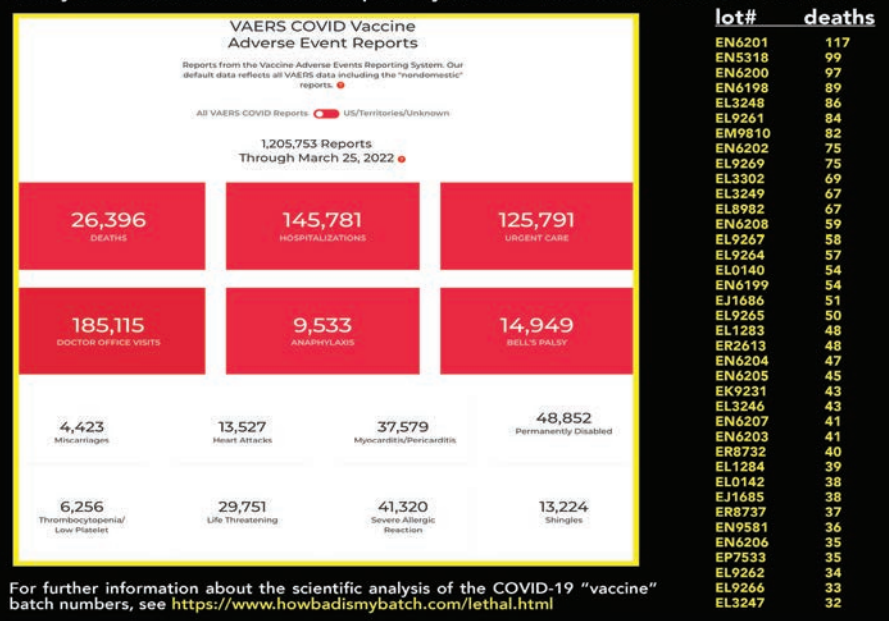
VAERS COVID Vaccine Adverse Event Reports

Reports from the Vaccine Adverse Events Reporting System. Our default data reflects all VAERS data including the "nondomestic" reports.

All VAERS COVID Reports US/Territories/Unknown

1,205,753 Reports Through March 25, 2022

26,396 DEATHS

145,781 HOSPITALIZATIONS

125,791 URGENT CARE

185,115 DOCTOR OFFICE VISITS

9,533 ANAPHYLAXIS

14,949 BELL'S PALSY

4,423 Miscarriages

13,527 Heart Attacks

37,579 Myocarditis/Pericarditis

48,852 Permanently Disabled

6,256 Thrombocytopenia/ Low Platelet

29,751 Life Threatening

41,320 Severe Allergic Reaction

13,224 Shingles

For further information about the scientific analysis of the COVID-19 "vaccine" batch numbers, see https://www.howbadismybatch.com/lethal.html

| lot# | deaths |
|---|---|
| EN6201 | 117 |
| EN5318 | 99 |
| EN6200 | 97 |
| EN6198 | 89 |
| EL3248 | 86 |
| EL9261 | 84 |
| EM9810 | 82 |
| EN6202 | 75 |
| EL9269 | 75 |
| EL3302 | 69 |
| EL3249 | 67 |
| EL8982 | 67 |
| EN6208 | 59 |
| EL9267 | 58 |
| EL9264 | 57 |
| EL0140 | 54 |
| EN6199 | 54 |
| EJ1686 | 51 |
| EL9265 | 50 |
| EL1283 | 48 |
| ER2613 | 48 |
| EN6204 | 47 |
| EN6205 | 45 |
| EK9231 | 43 |
| EL3246 | 43 |
| EN6207 | 41 |
| EN6203 | 41 |
| ER8732 | 40 |
| EL1284 | 39 |
| EL0142 | 38 |
| EJ1685 | 38 |
| ER8737 | 37 |
| EN9581 | 36 |
| EN6206 | 35 |
| EP7533 | 35 |
| EL9262 | 34 |
| EL9266 | 33 |
| EL3247 | 32 |